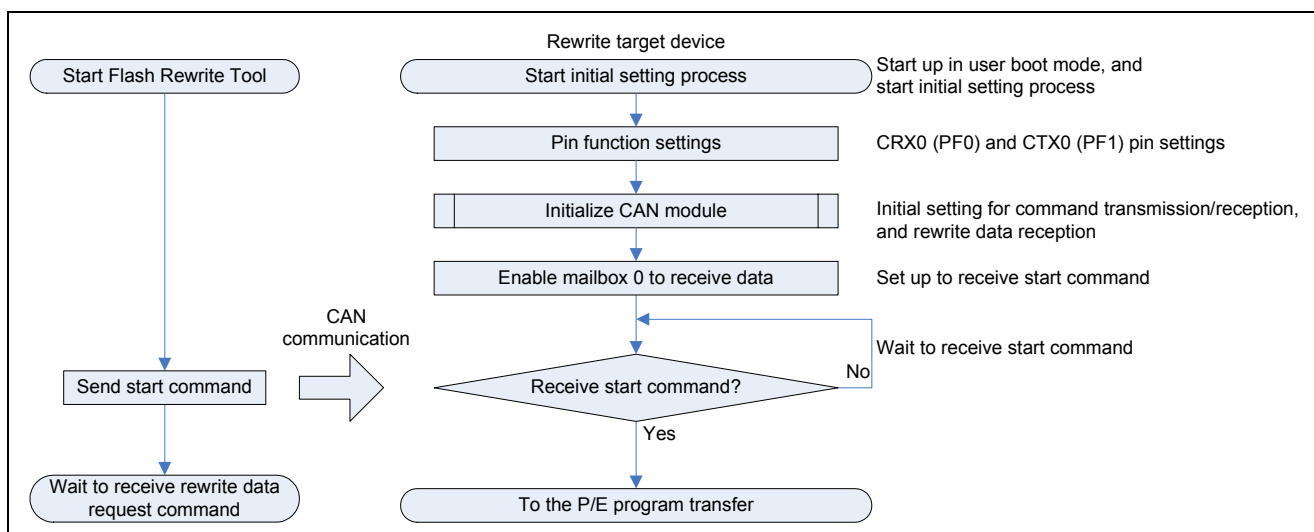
Rewrite target device

Start Flash Rewrite Tool

Start initial setting process

Start up in user boot mode, and start initial setting process

Pin function settings

CRX0 (PF0) and CTX0 (PF1) pin settings

Initialize CAN module

Initial setting for command transmission/reception, and rewrite data reception

Enable mailbox 0 to receive data

Set up to receive start command

CAN communication

Wait to receive start command

Send start command

Receive start command?

No

Yes

Wait to receive rewrite data request command

To the P/E program transfer